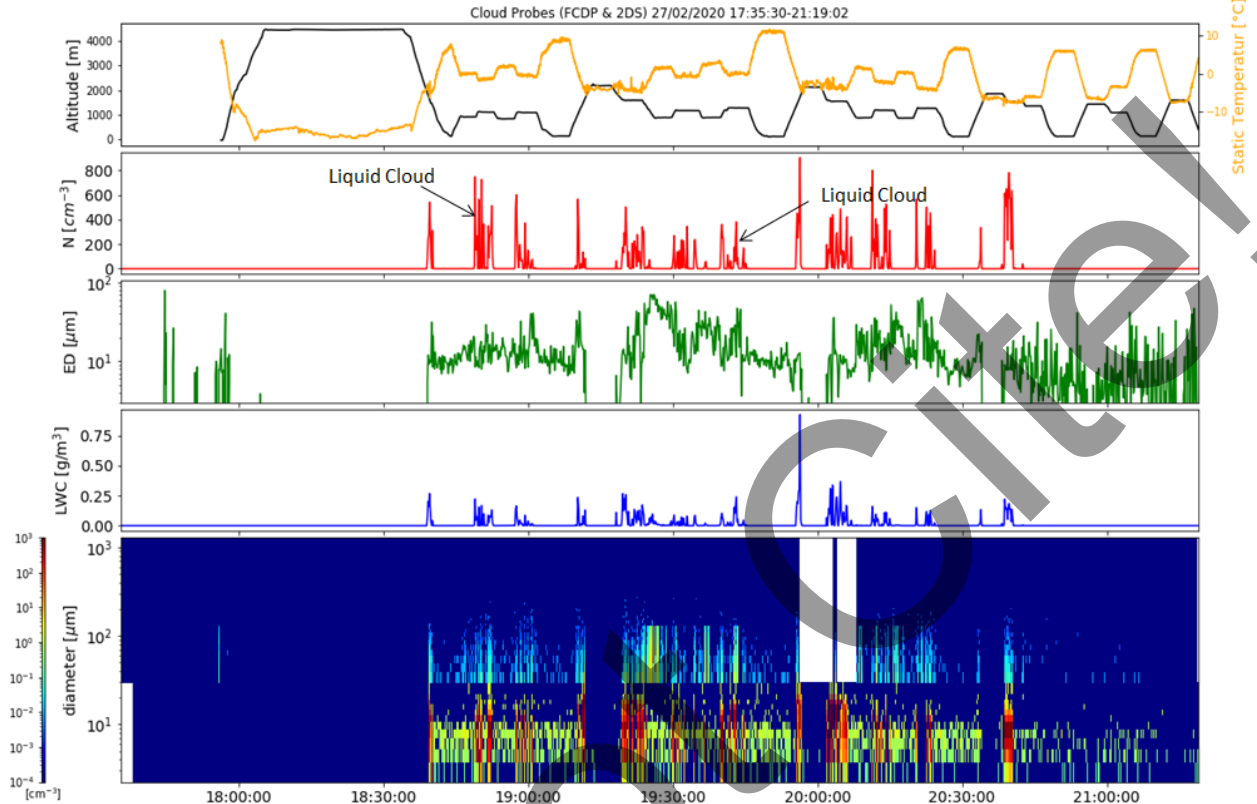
Cloud Probes (FCDP & 2DS) 27/02/2020 17:35:30-21:19:02

Altitude [m]
4000
3000
2000
1000
0

Static Temperatur [°C]
10
0
−10

N [$cm^{-3}$]
800
600
400
200
0

Liquid Cloud
Liquid Cloud

ED [$\mu$m]
$10^2$
$10^1$

LWC [g/$m^3$]
0.75
0.50
0.25
0.00

diameter [$\mu$m]
$10^3$
$10^2$
$10^1$

$10^3$
$10^2$
$10^1$
$10^0$
$10^{-1}$
$10^{-2}$
$10^{-3}$
$10^{-4}$
[$cm^{-3}$]

18:00:00
18:30:00
19:00:00
19:30:00
20:00:00
20:30:00
21:00:00